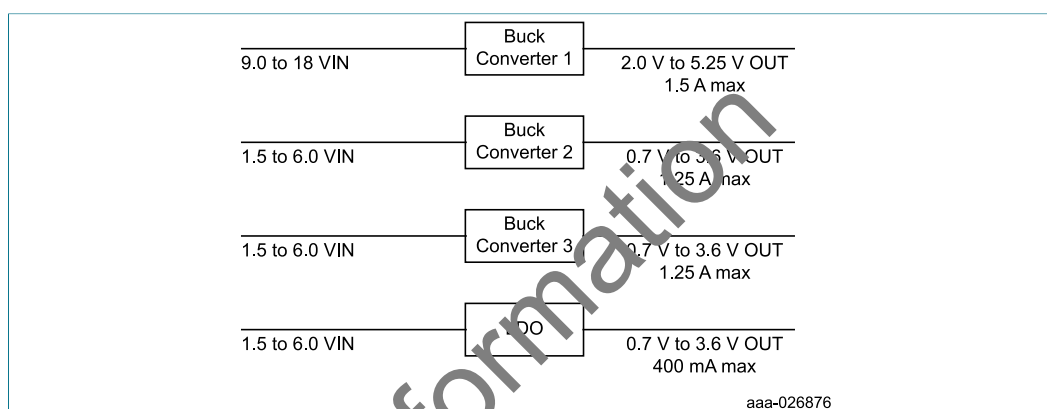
Buck Converter 1
9.0 to 18 VIN
2.0 V to 5.25 V OUT
1.5 A max

Buck Converter 2
1.5 to 6.0 VIN
0.7 V to 3.6 V OUT
1.25 A max

Buck Converter 3
1.5 to 6.0 VIN
0.7 V to 3.6 V OUT
1.25 A max

LDO
1.5 to 6.0 VIN
0.7 V to 3.6 V OUT
400 mA max

aaa-026876

formation